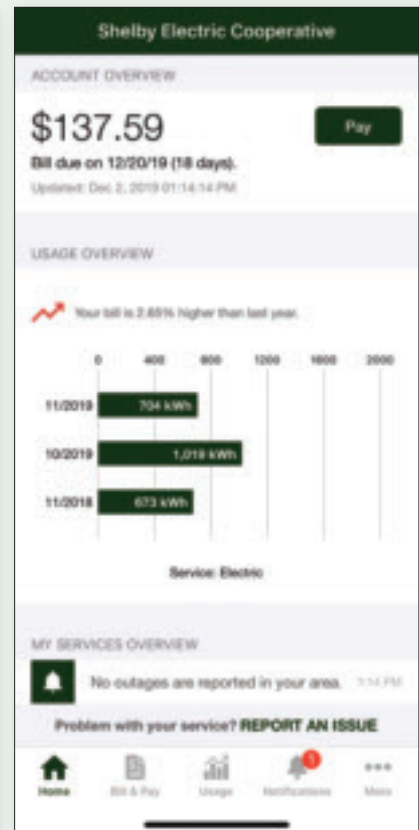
Shelby Electric Cooperative

ACCOUNT OVERVIEW

$137.59

Pay

Bill due on 12/20/19 (18 days).

Updated: Dec 2, 2019 01:14:14 PM

USAGE OVERVIEW

Your bill is 2.65% higher than last year.

| | 0 | 400 | 800 | 1200 | 1600 | 2000 |
|---|---|---|---|---|---|---|
| 11/2019 | 704 kWh | | | | | |
| 10/2019 | 1,019 kWh | | | | | |
| 11/2018 | 673 kWh | | | | | |

Service: Electric

MY SERVICES OVERVIEW

No outages are reported in your area. 3:14 PM

Problem with your service? REPORT AN ISSUE

Home Bill & Pay Usage 3 Notifications More